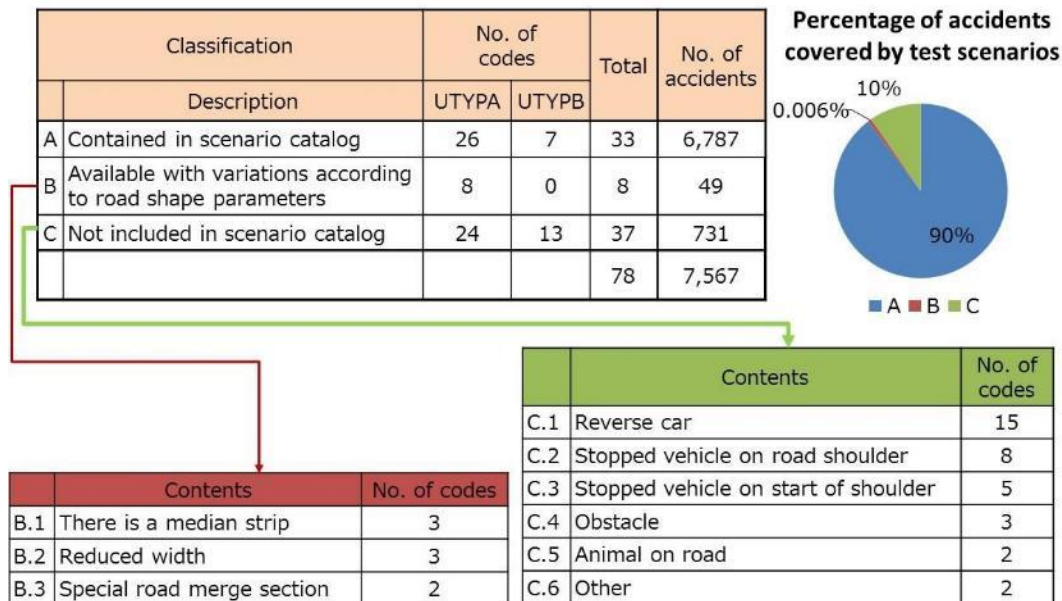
| Classification | | No. of codes | | Total | No. of accidents |
|---|---|---|---|---|---|
| | Description | UTYPA | UTYPB | | |
| A | Contained in scenario catalog | 26 | 7 | 33 | 6,787 |
| B | Available with variations according to road shape parameters | 8 | 0 | 8 | 49 |
| C | Not included in scenario catalog | 24 | 13 | 37 | 731 |
| | | | | 78 | 7,567 |

Percentage of accidents covered by test scenarios

10%
0.006%
90%

A B C

| | Contents | No. of codes |
|---|---|---|
| C.1 | Reverse car | 15 |
| C.2 | Stopped vehicle on road shoulder | 8 |
| C.3 | Stopped vehicle on start of shoulder | 5 |
| C.4 | Obstacle | 3 |
| C.5 | Animal on road | 2 |
| C.6 | Other | 2 |

| | Contents | No. of codes |
|---|---|---|
| B.1 | There is a median strip | 3 |
| B.2 | Reduced width | 3 |
| B.3 | Special road merge section | 2 |